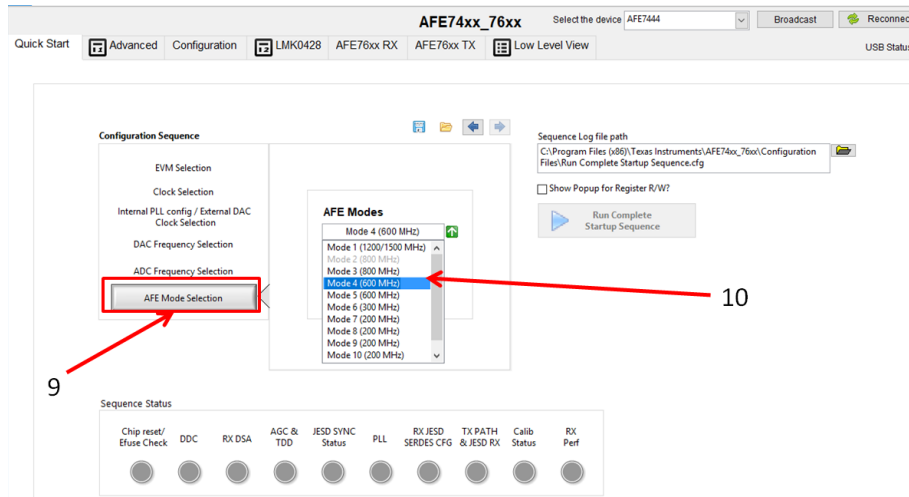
AFE74xx_76xx

Select the device AFE7444

Broadcast

Reconnec

Quick Start

Advanced

Configuration

LMK0428

AFE76xx RX

AFE76xx TX

Low Level View

USB Status

Configuration Sequence

EVM Selection

Clock Selection

Internal PLL config / External DAC Clock Selection

DAC Frequency Selection

ADC Frequency Selection

AFE Mode Selection

AFE Modes

Mode 4 (600 MHz)

Mode 1 (1200/1500 MHz)
Mode 2 (800 MHz)
Mode 3 (800 MHz)
Mode 4 (600 MHz)
Mode 5 (600 MHz)
Mode 6 (300 MHz)
Mode 7 (200 MHz)
Mode 8 (200 MHz)
Mode 9 (200 MHz)
Mode 10 (200 MHz)

Sequence Log file path

C:\Program Files (x86)\Texas Instruments\AFE74xx_76xx\Configuration Files\Run Complete Startup Sequence.cfg

Show Popup for Register R/W?

Run Complete Startup Sequence

10

9

Sequence Status

| Chip reset/ Efuse Check | DDC | RX DSA | AGC & TDD | JESD SYNC Status | PLL | RX JESD SERDES CFG | TX PATH & JESD RX | Calib Status | RX Perf |
|---|---|---|---|---|---|---|---|---|---|